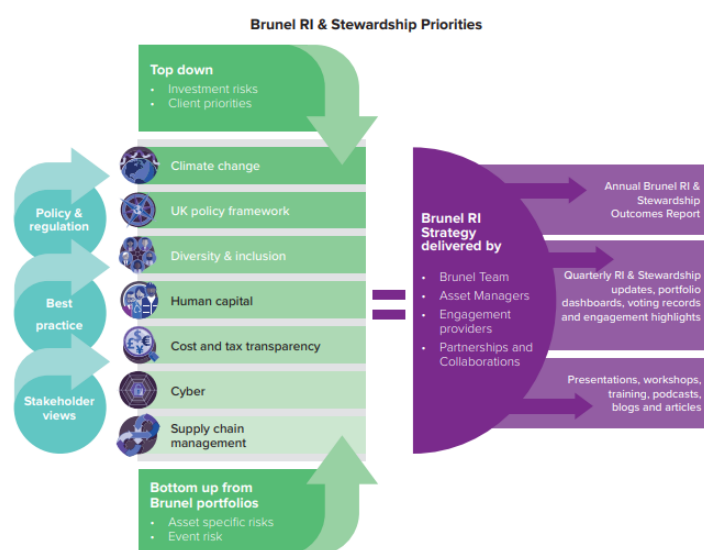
Brunel RI & Stewardship Priorities

Top down
• Investment risks
• Client priorities

Policy & regulation

Best practice

Stakeholder views

Climate change

UK policy framework

Diversity & inclusion

Human capital

Cost and tax transparency

Cyber

Supply chain management

Bottom up from Brunel portfolios
• Asset specific risks
• Event risk

Brunel RI Strategy delivered by
• Brunel Team
• Asset Managers
• Engagement providers
• Partnerships and Collaborations

Annual Brunel RI & Stewardship Outcomes Report

Quarterly RI & Stewardship updates, portfolio dashboards, voting records and engagement highlights

Presentations, workshops, training, podcasts, blogs and articles